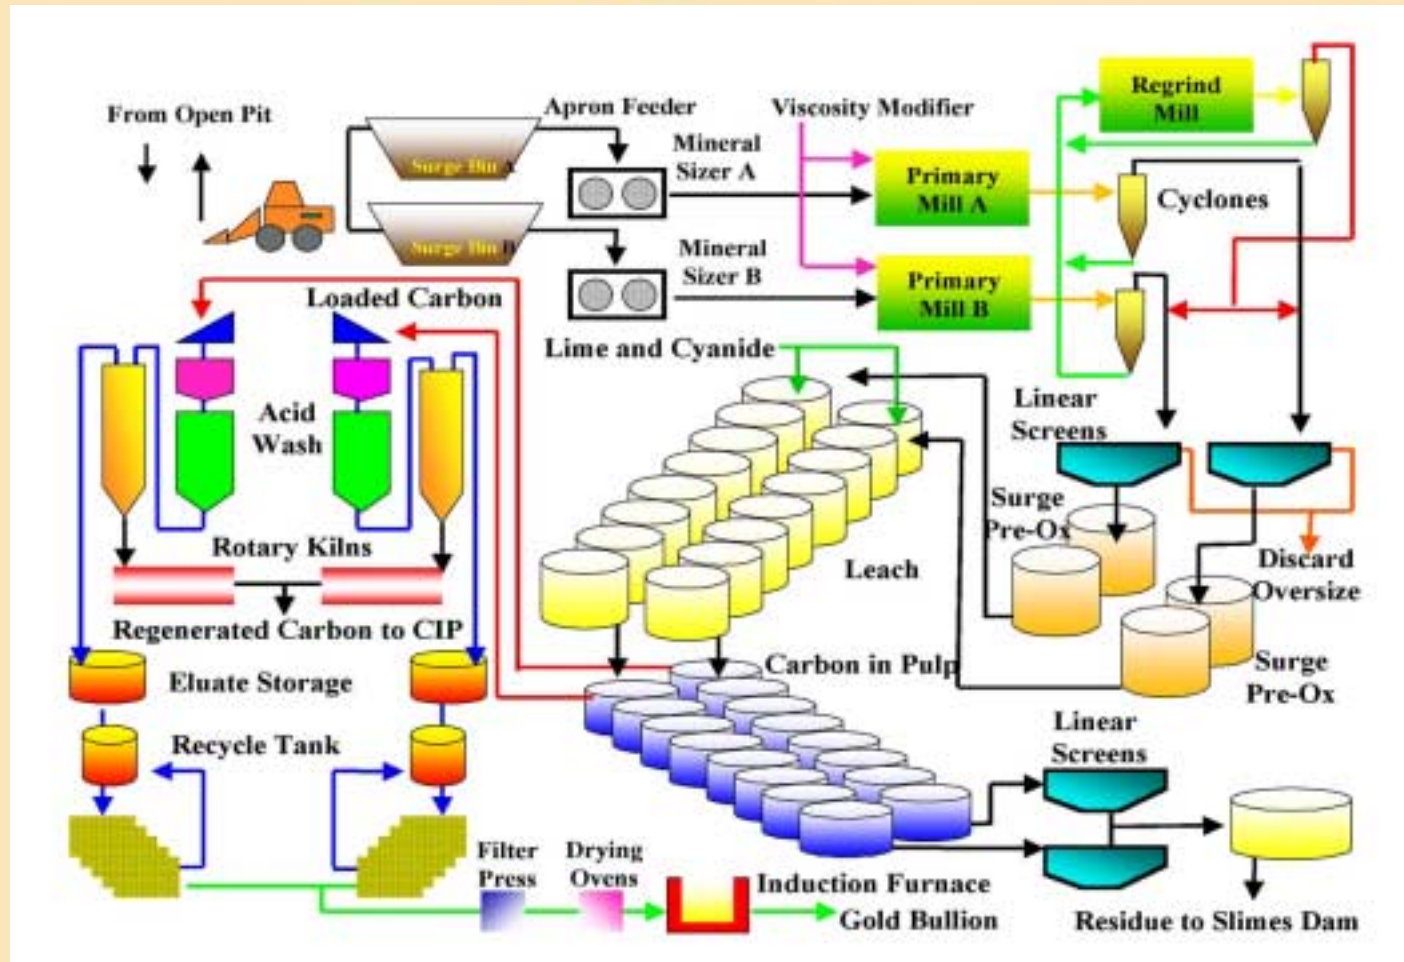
From Open Pit

Apron Feeder

Surge Bin A

Surge Bin B

Mineral Sizer A

Mineral Sizer B

Viscosity Modifier

Primary Mill A

Primary Mill B

Regrind Mill

Cyclones

Loaded Carbon

Lime and Cyanide

Acid Wash

Rotary Kilns

Regenerated Carbon to CIP

Linear Screens

Surge Pre-Ox

Leach

Discard Oversize

Surge Pre-Ox

Carbon in Pulp

Eluate Storage

Recycle Tank

Linear Screens

Filter Press

Drying Ovens

Induction Furnace

Gold Bullion

Residue to Slimes Dam